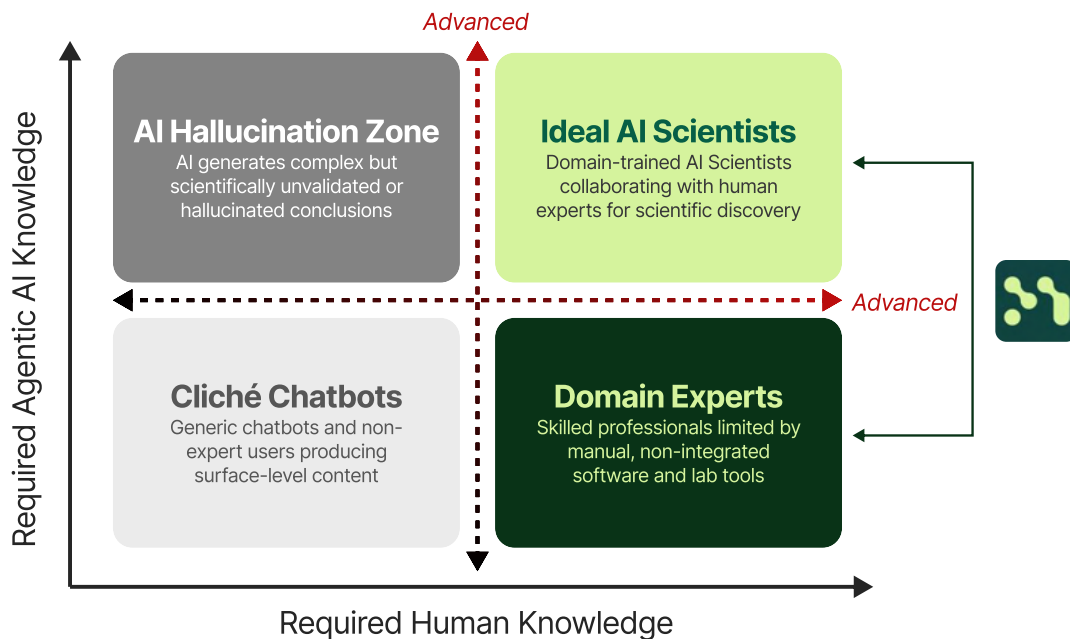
Advanced

Required Agentic AI Knowledge

AI Hallucination Zone
AI generates complex but scientifically unvalidated or hallucinated conclusions

Ideal AI Scientists
Domain-trained AI Scientists collaborating with human experts for scientific discovery

Advanced

Cliché Chatbots
Generic chatbots and non-expert users producing surface-level content

Domain Experts
Skilled professionals limited by manual, non-integrated software and lab tools

Required Human Knowledge